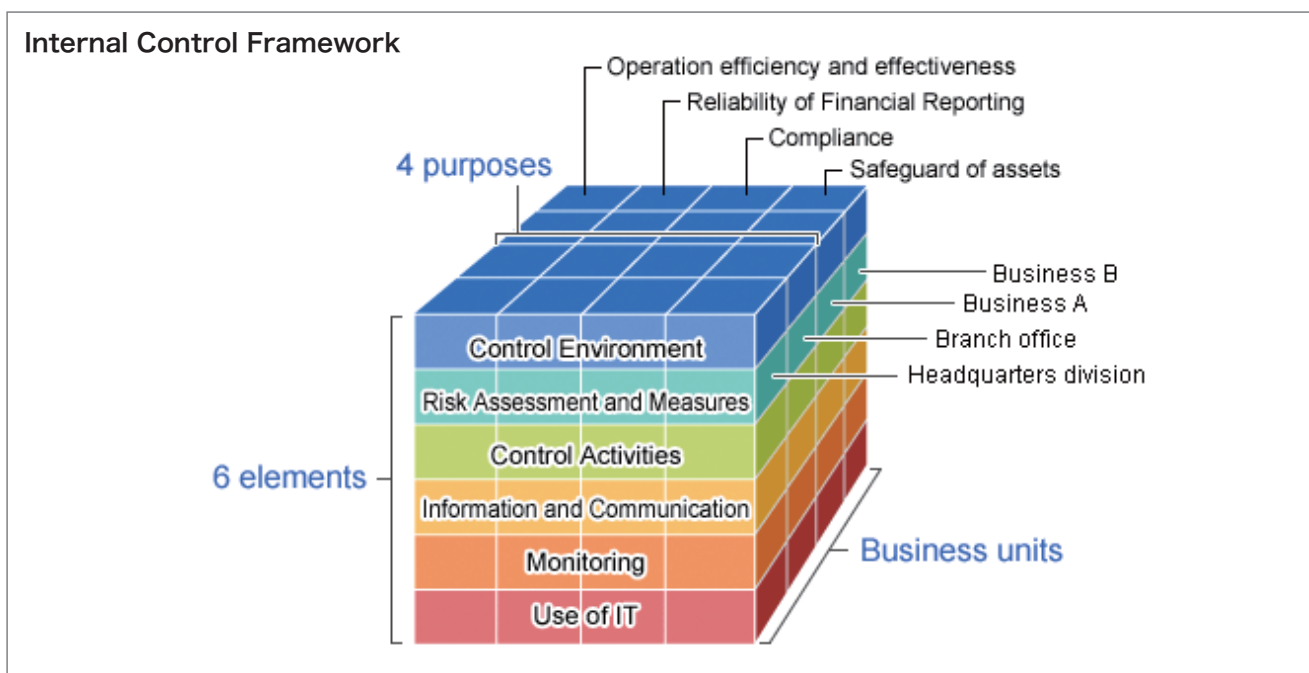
Internal Control Framework

4 purposes

Operation efficiency and effectiveness

Reliability of Financial Reporting

Compliance

Safeguard of assets

Business B

Business A

Branch office

Headquarters division

6 elements

Control Environment

Risk Assessment and Measures

Control Activities

Information and Communication

Monitoring

Use of IT

Business units